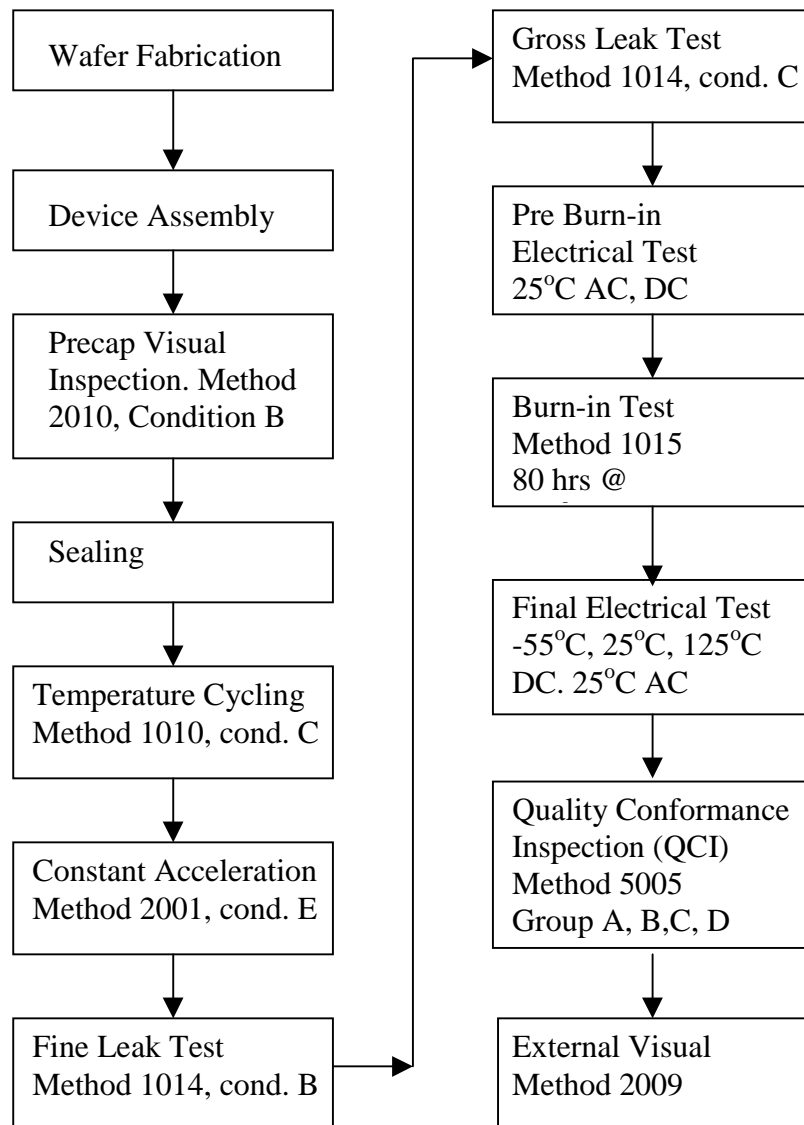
Wafer Fabrication

Device Assembly

Precap Visual Inspection. Method 2010, Condition B

Sealing

Temperature Cycling Method 1010, cond. C

Constant Acceleration Method 2001, cond. E

Fine Leak Test Method 1014, cond. B

Gross Leak Test Method 1014, cond. C

Pre Burn-in Electrical Test $25^oC$ AC, DC

Burn-in Test Method 1015 80 hrs @ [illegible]

Final Electrical Test $-55^oC$, $25^oC$, $125^oC$ DC. $25^oC$ AC

Quality Conformance Inspection (QCI) Method 5005 Group A, B,C, D

External Visual Method 2009